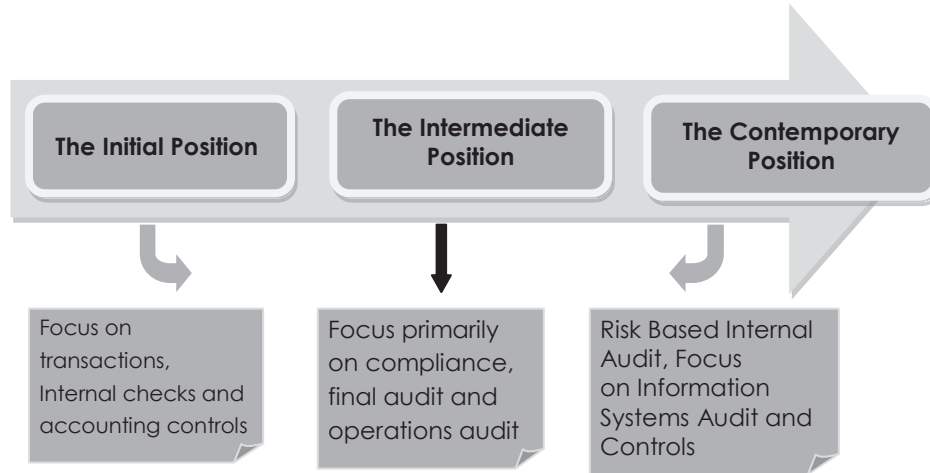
The Initial Position

The Intermediate Position

The Contemporary Position

Focus on transactions, Internal checks and accounting controls

Focus primarily on compliance, final audit and operations audit

Risk Based Internal Audit, Focus on Information Systems Audit and Controls